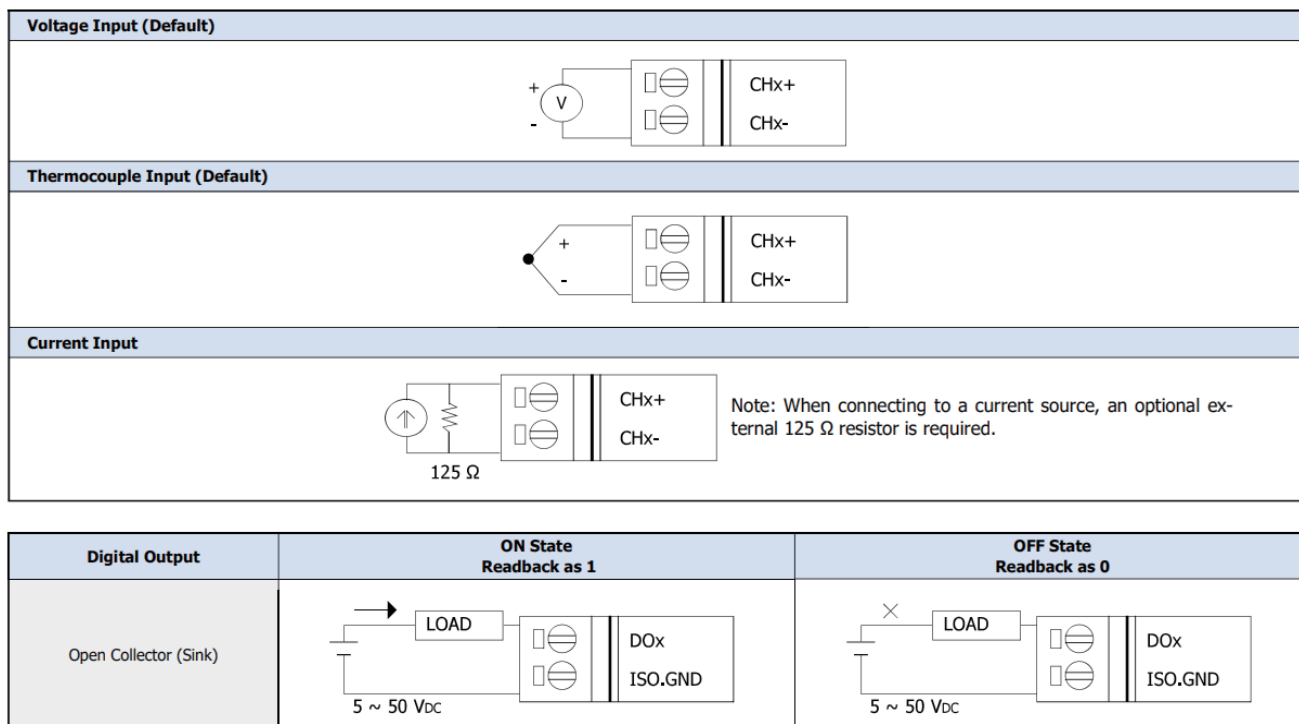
Voltage Input (Default)

+ V -

CHx+
CHx-

Thermocouple Input (Default)

+
-

CHx+
CHx-

Current Input

125 Ω

CHx+
CHx-

Note: When connecting to a current source, an optional external 125 Ω resistor is required.

| Digital Output | ON State Readback as 1 | OFF State Readback as 0 |
|---|---|---|
| Open Collector (Sink) | LOAD DOx ISO.GND 5 ~ 50 V$_{DC}$ | LOAD DOx ISO.GND 5 ~ 50 V$_{DC}$ |